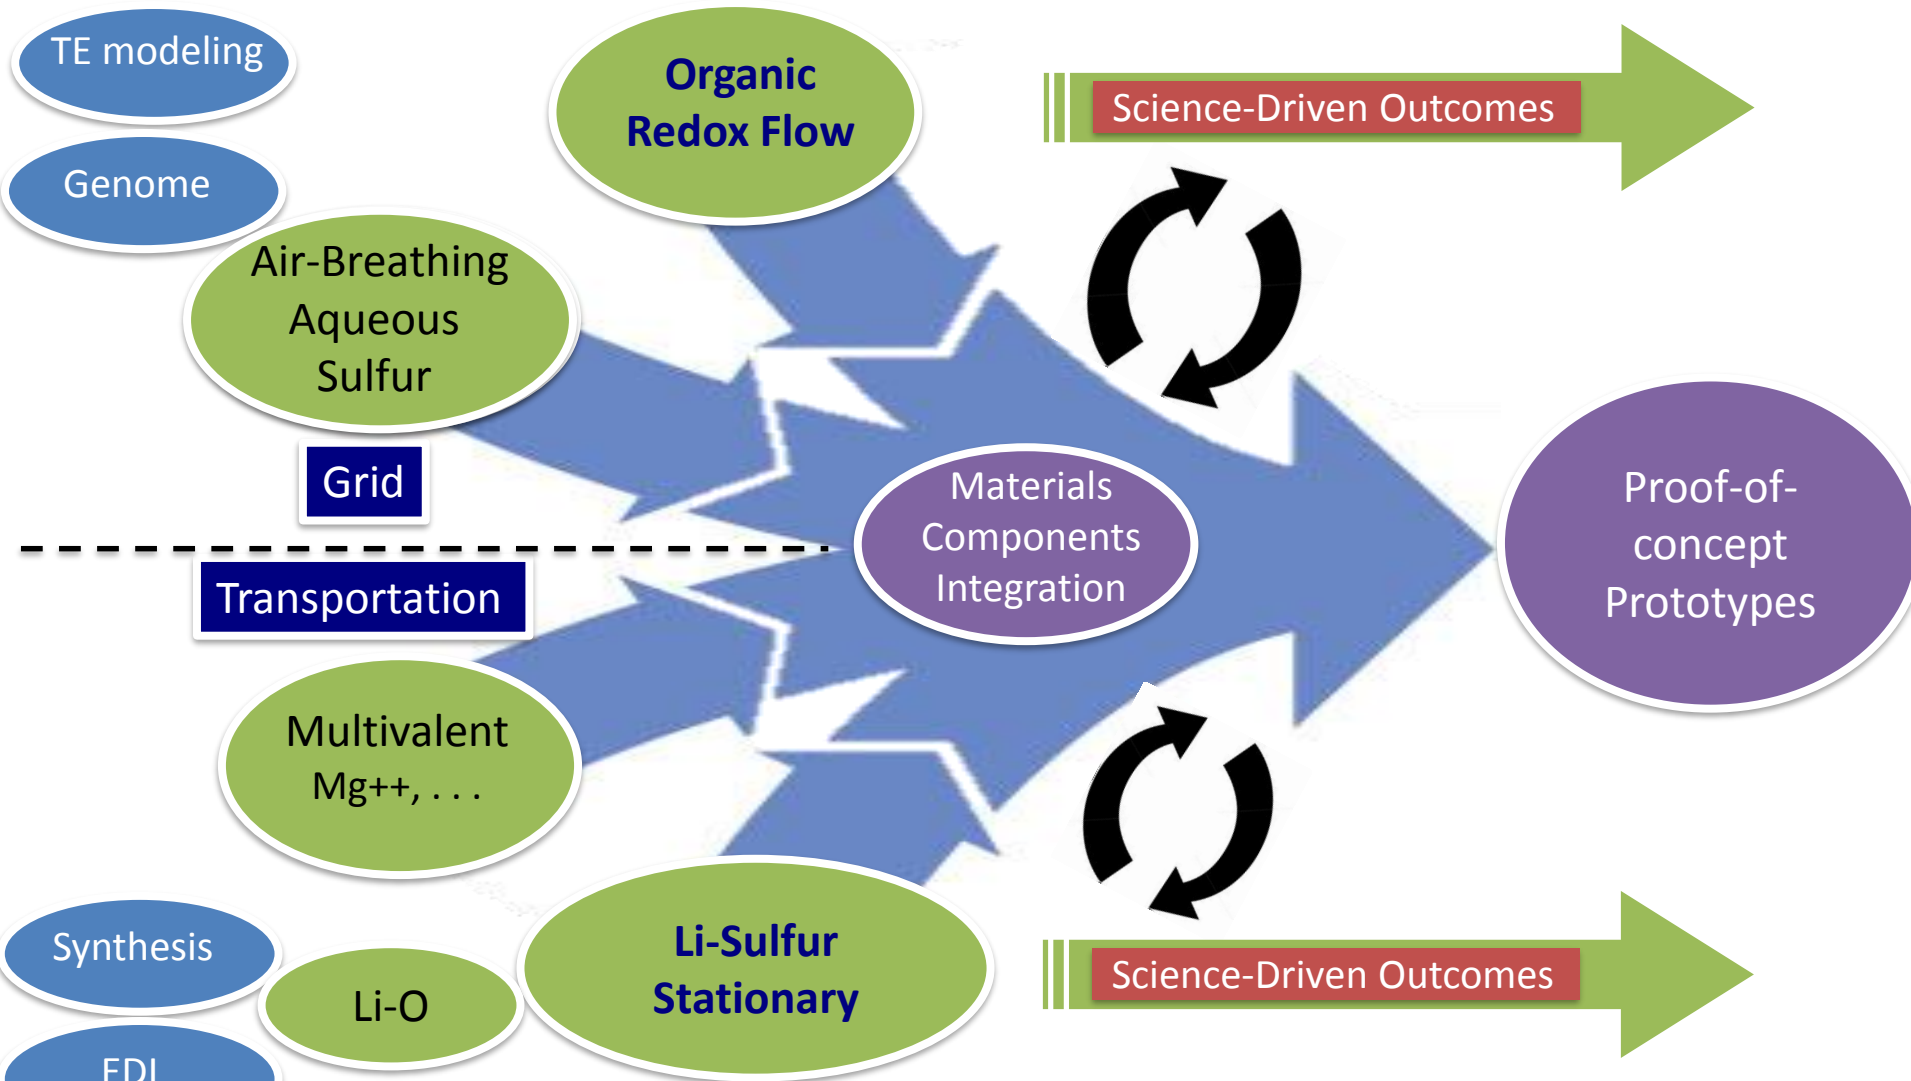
TE modeling

Genome

Organic Redox Flow

Science-Driven Outcomes

Air-Breathing Aqueous Sulfur

Grid

Transportation

Materials Components Integration

Proof-of-concept Prototypes

Multivalent Mg++, . . .

Synthesis

Li-O

Li-Sulfur Stationary

Science-Driven Outcomes

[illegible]